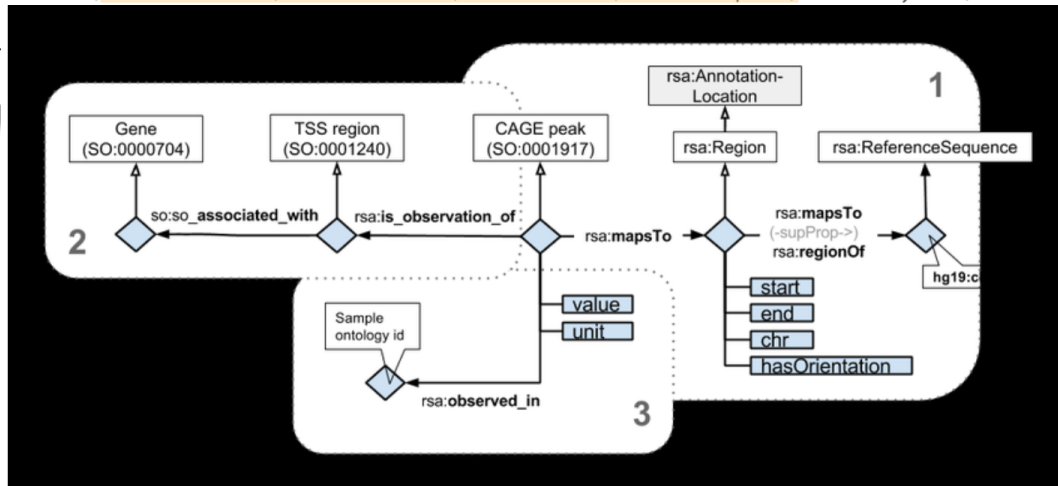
rsa:Annotation-Location

1

Gene (SO:0000704)

TSS region (SO:0001240)

CAGE peak (SO:0001917)

rsa:Region

rsa:ReferenceSequence

so:so_associated_with

rsa:is_observation_of

2

rsa:mapsTo

rsa:mapsTo (-supProp->) rsa:regionOf

hg19:c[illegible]

value

unit

start

end

chr

hasOrientation

Sample ontology id

rsa:observed_in

3